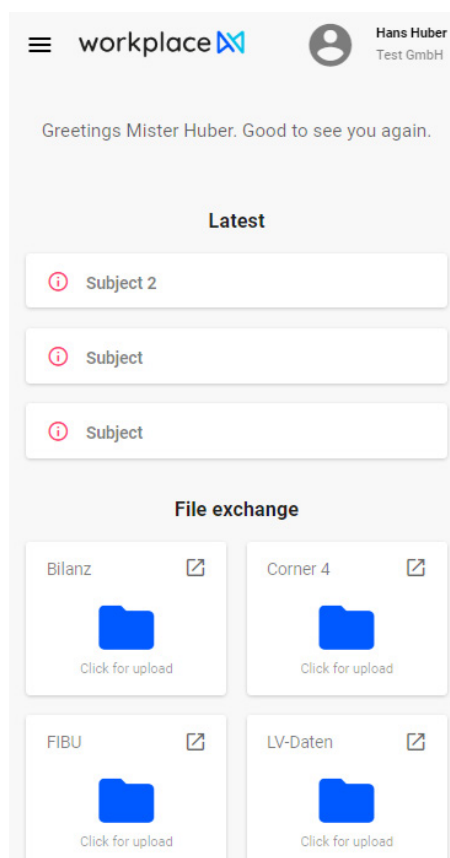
workplace

Hans Huber
Test GmbH

Greetings Mister Huber. Good to see you again.

Latest

Subject 2

Subject

Subject

File exchange

Bilanz
Click for upload

Corner 4
Click for upload

FIBU
Click for upload

LV-Daten
Click for upload